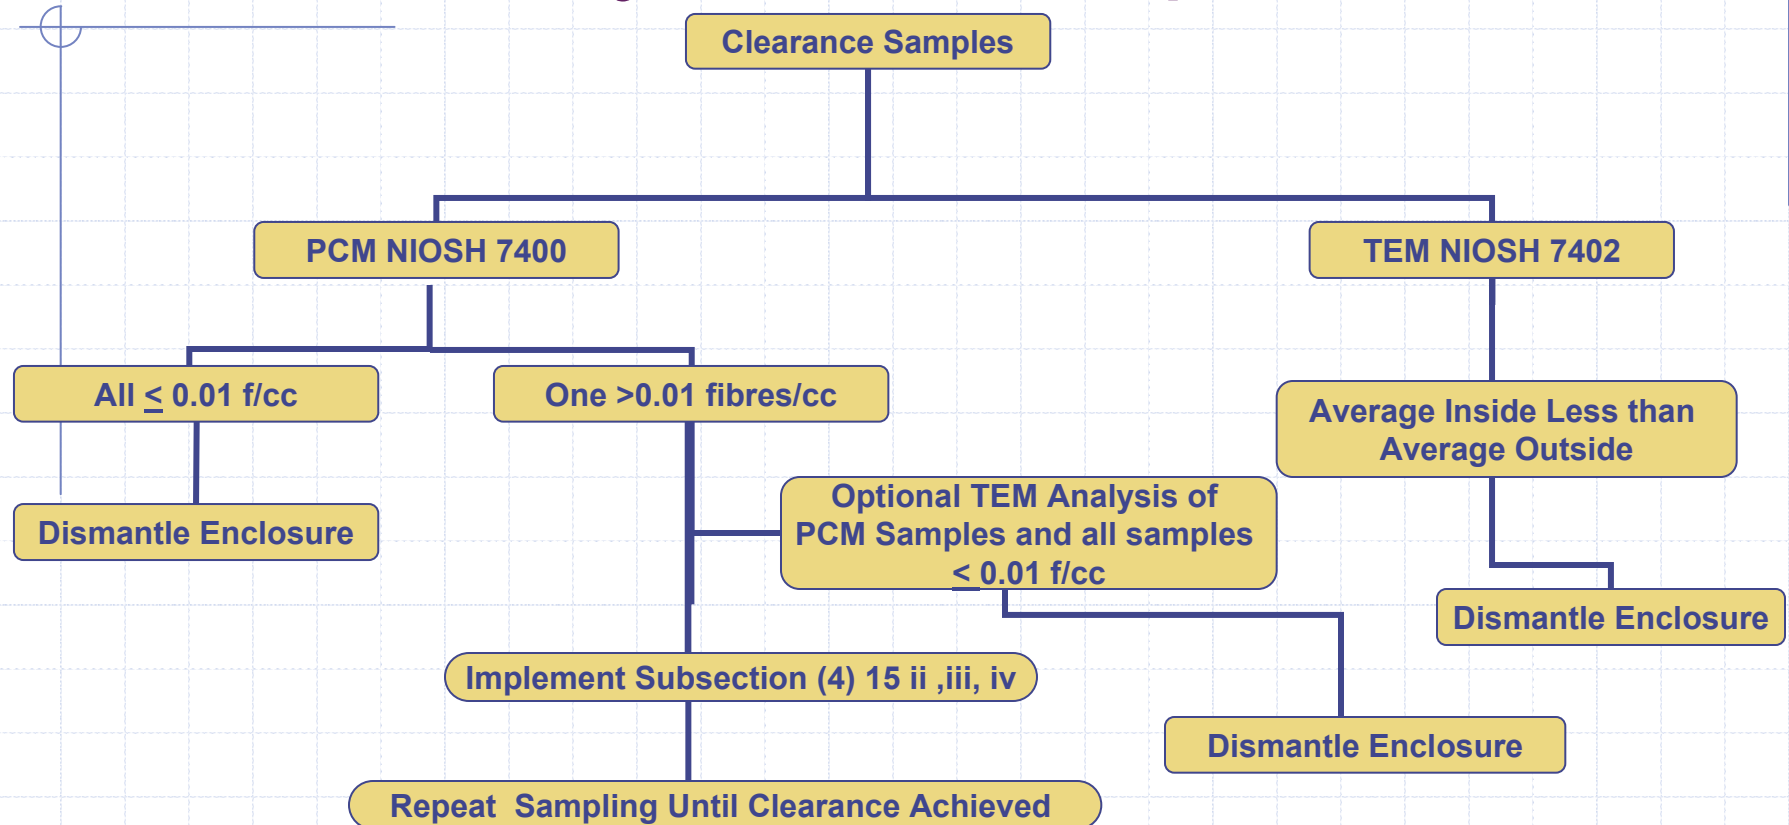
Clearance Samples

PCM NIOSH 7400

TEM NIOSH 7402

All $\leq$ 0.01 f/cc

One >0.01 fibres/cc

Average Inside Less than Average Outside

Dismantle Enclosure

Optional TEM Analysis of PCM Samples and all samples $\leq$ 0.01 f/cc

Dismantle Enclosure

Implement Subsection (4) 15 ii ,iii, iv

Dismantle Enclosure

Repeat Sampling Until Clearance Achieved